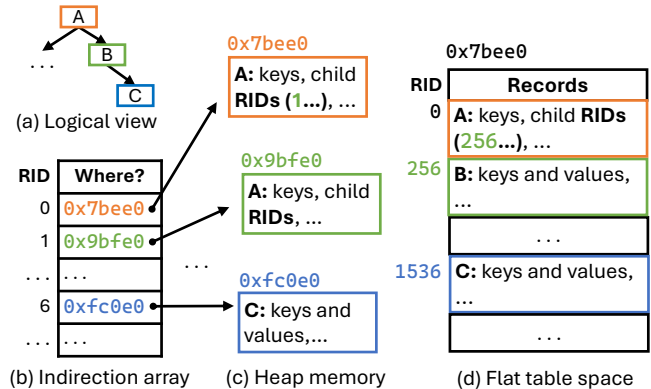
A
B
C
. . .
(a) Logical view

| RID | Where? |
|---|---|
| 0 | 0x7bee0 |
| 1 | 0x9bfe0 |
| . . . | . . . |
| 6 | 0xfc0e0 |
| . . . | . . . |

(b) Indirection array

0x7bee0
A: keys, child RIDs (1...), ...

0x9bfe0
A: keys, child RIDs, ...

. . .

0xfc0e0
C: keys and values,...

(c) Heap memory

0x7bee0

| RID | Records |
|---|---|
| 0 | A: keys, child RIDs (256...), ... |
| 256 | B: keys and values, ... |
| | . . . |
| 1536 | C: keys and values, ... |
| | . . . |

(d) Flat table space